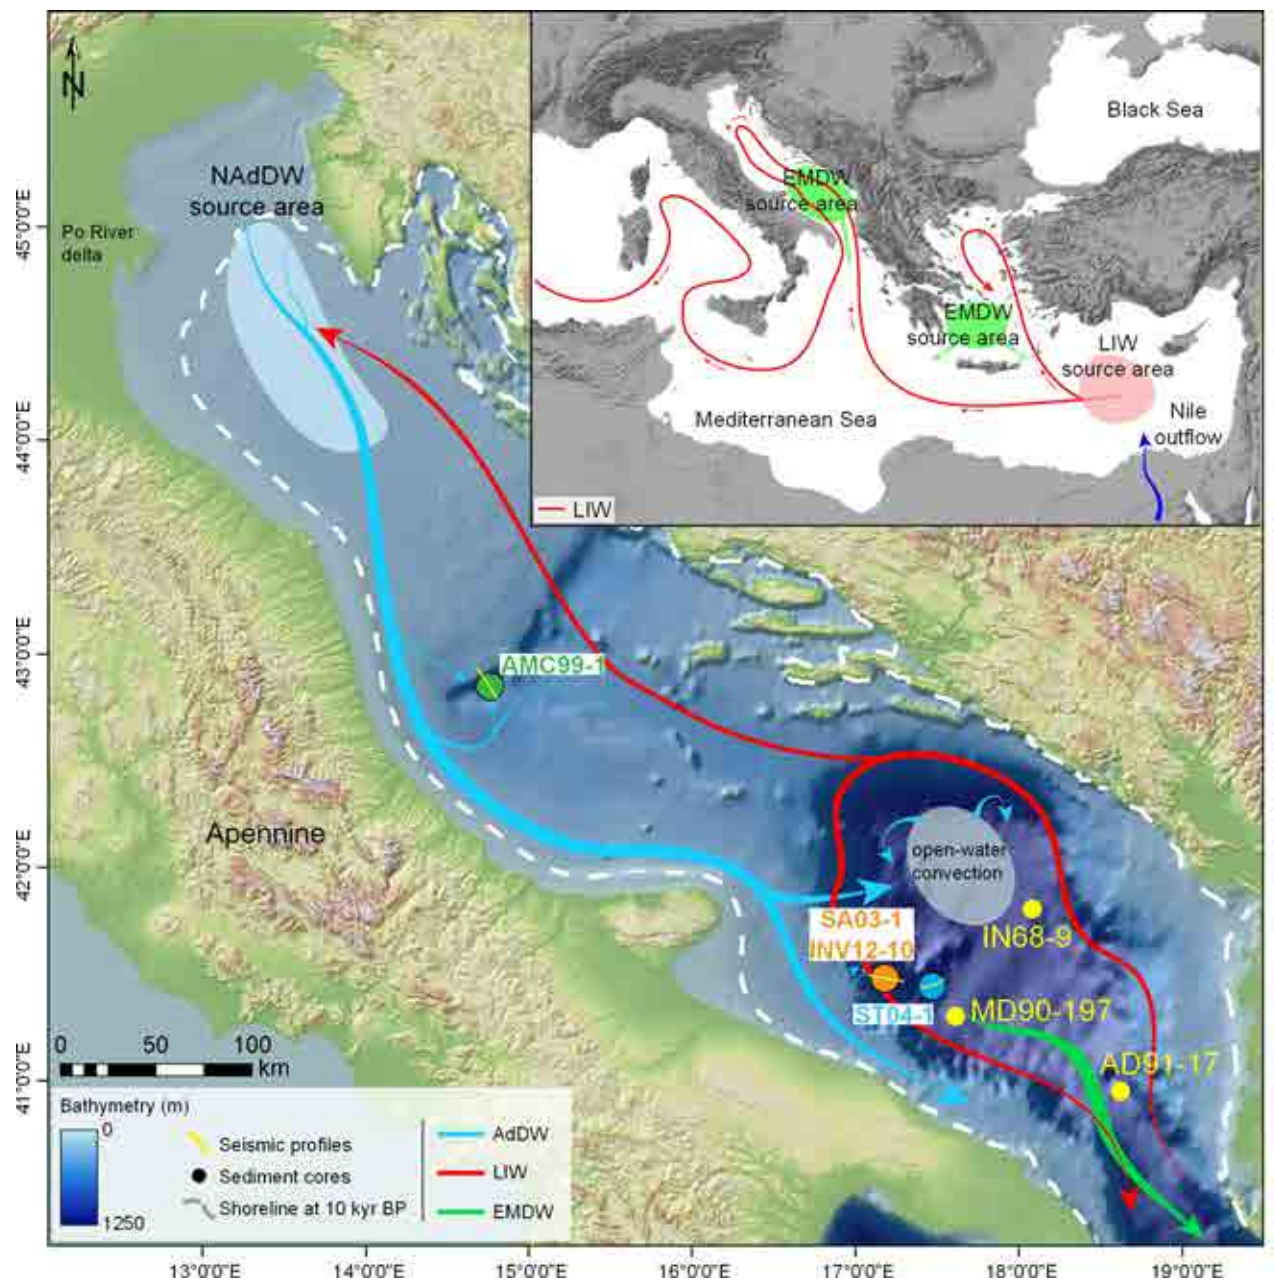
N

NAdDW source area

Po River delta

45°0'0"E

44°0'0"E

43°0'0"E

42°0'0"E

41°0'0"E

Black Sea

EMDW source area

EMDW source area

LIW source area

Nile outflow

Mediterranean Sea

LIW

AMC99-1

Apennine

open-water convection

SA03-1

INV12-10

IN68-9

ST04-1

MD90-197

AD91-17

0 50 100 km

Bathymetry (m)

0

1250

Seismic profiles

Sediment cores

Shoreline at 10 kyr BP

AdDW

LIW

EMDW

13°0'0"E 14°0'0"E 15°0'0"E 16°0'0"E 17°0'0"E 18°0'0"E 19°0'0"E